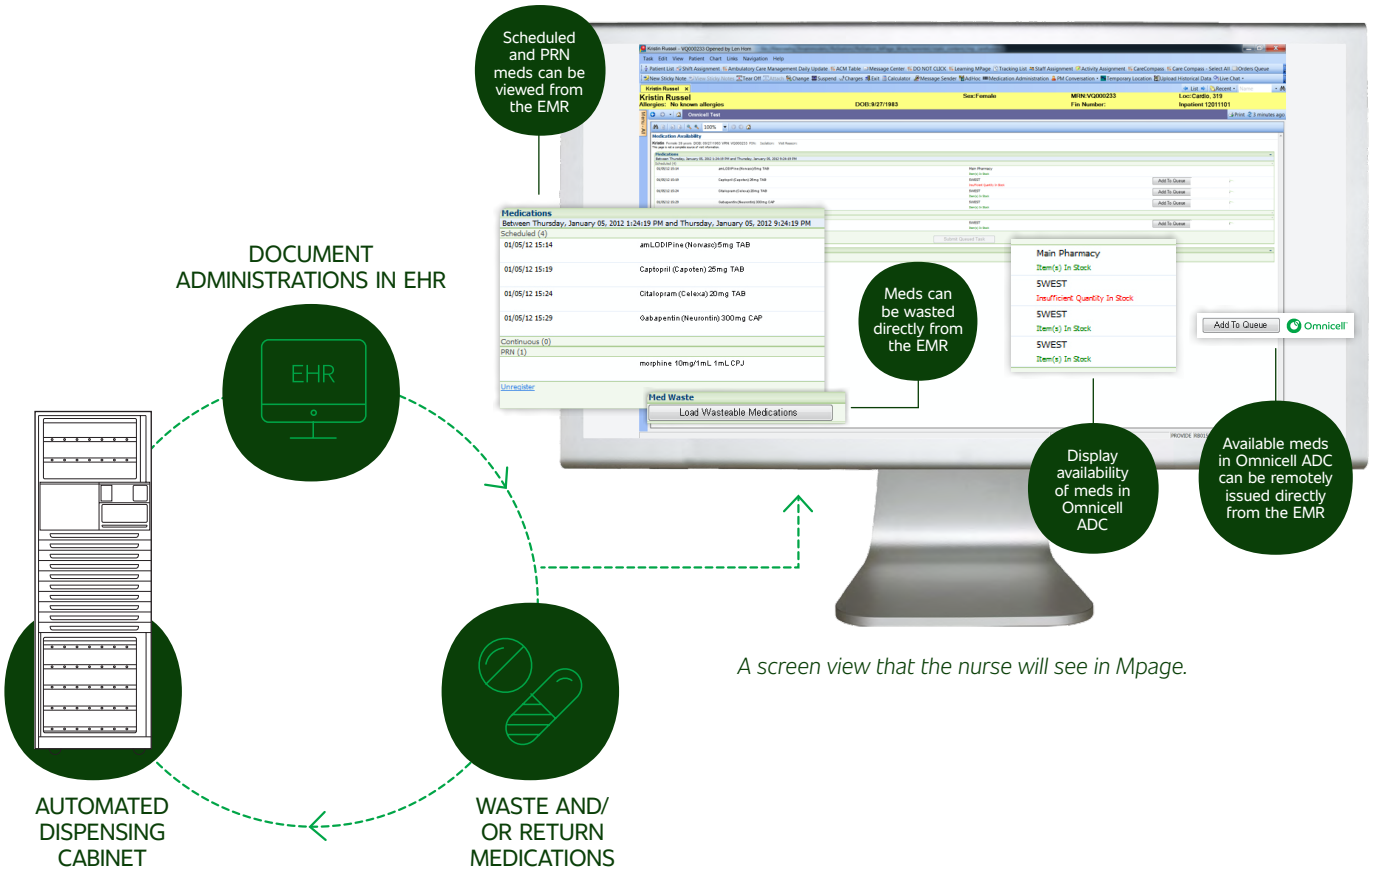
Scheduled and PRN meds can be viewed from the EMR

DOCUMENT ADMINISTRATIONS IN EHR

EHR

Medications
Between Thursday, January 05, 2012 1:24:19 PM and Thursday, January 05, 2012 9:24:19 PM
Scheduled (4)
01/05/12 15:14 amLODIPine (Norvasc) 5mg TAB
01/05/12 15:19 Captopril (Capoten) 25mg TAB
01/05/12 15:24 Citalopram (Celexa) 20mg TAB
01/05/12 15:29 Gabapentin (Neurontin) 300mg CAP
Continuous (0)
PRN (1)
morphine 10mg/1mL 1mL CPJ
Unregister

Med Waste
Load Wasteable Medications

Meds can be wasted directly from the EMR

Main Pharmacy
Item(s) In Stock
5WEST
Insufficient Quantity In Stock
5WEST
Item(s) In Stock
5WEST
Item(s) In Stock

Add To Queue
Omnicell

Kristin Russel
Allergies: No known allergies
DOB: 9/27/1983
Sex: Female
MRN: VQ000233
Loc: Cardio, 319
Fin Number:
Inpatient 12011101

Display availability of meds in Omnicell ADC

Available meds in Omnicell ADC can be remotely issued directly from the EMR

A screen view that the nurse will see in Mpage.

AUTOMATED DISPENSING CABINET

WASTE AND/ OR RETURN MEDICATIONS